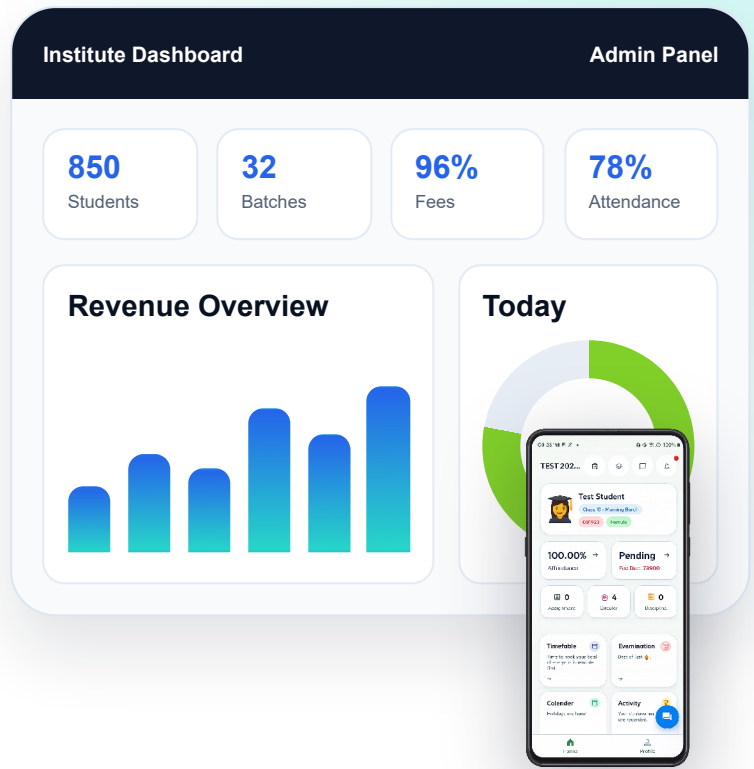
Institute Dashboard

Admin Panel

850
Students

32
Batches

96%
Fees

78%
Attendance

Revenue Overview

Today

TEST 202...

Test Student
Class 10 - Morning Batch
Female

100.00%
Attendance

Pending
Fee Due: 73000

0
4
0

Timetable

Examination

Calendar
Holidays and Events

Activity

Home
Profile